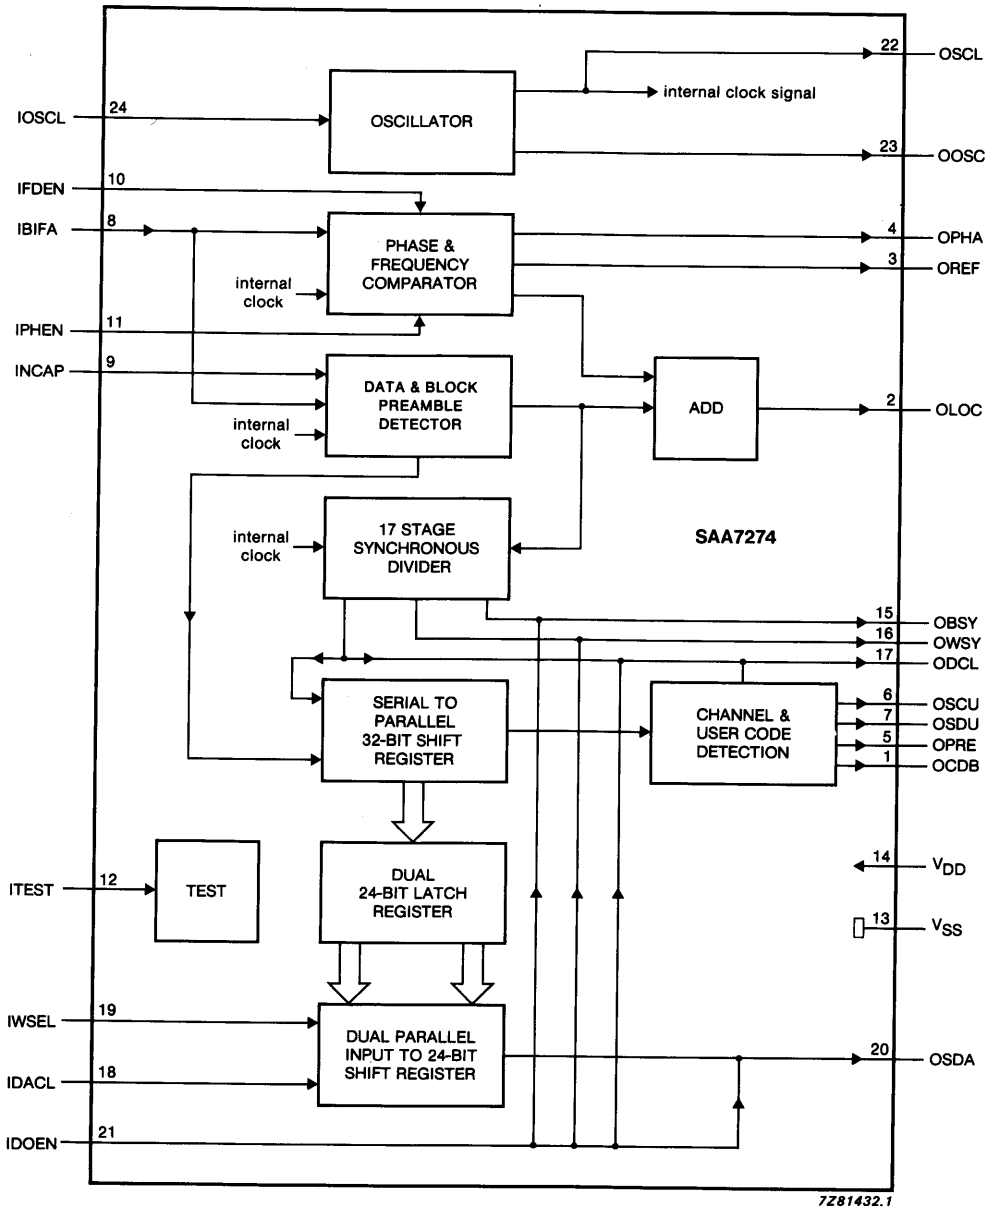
22 OSCL
internal clock signal
IOSCL 24
OSCILLATOR
23 OOSC
IFDEN 10
IBIFA 8
PHASE & FREQUENCY COMPARATOR
internal clock
4 OPHA
3 OREF
IPHEN 11
INCAP 9
DATA & BLOCK PREAMBLE DETECTOR
internal clock
ADD
2 OLOC
internal clock
17 STAGE SYNCHRONOUS DIVIDER
SAA7274
15 OBSY
16 OWSY
17 ODCL
SERIAL TO PARALLEL 32-BIT SHIFT REGISTER
CHANNEL & USER CODE DETECTION
6 OSCU
7 OSDU
5 OPRE
1 OCDB
ITEST 12
TEST
DUAL 24-BIT LATCH REGISTER
14 $V_{DD}$
13 $V_{SS}$
IWSEL 19
IDACL 18
DUAL PARALLEL INPUT TO 24-BIT SHIFT REGISTER
20 OSDA
IDOEN 21
7Z81432.1